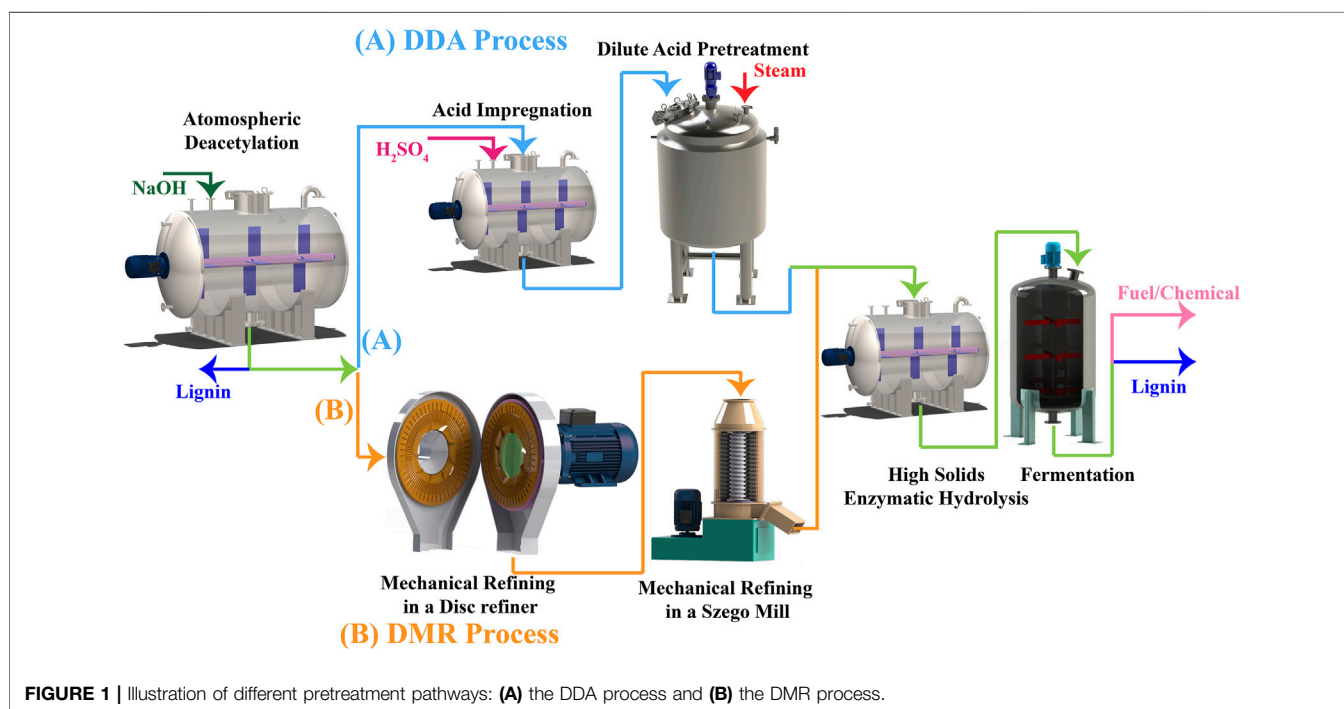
(A) DDA Process

Dilute Acid Pretreatment

Steam

Acid Impregnation

Atomospheric Deacetylation

$H_2SO_4$

NaOH

Fuel/Chemical

(A)

Lignin

Lignin

(B)

High Solids Enzymatic Hydrolysis

Fermentation

Mechanical Refining in a Disc refiner

Mechanical Refining in a Szego Mill

(B) DMR Process

**FIGURE 1 |** Illustration of different pretreatment pathways: **(A)** the DDA process and **(B)** the DMR process.